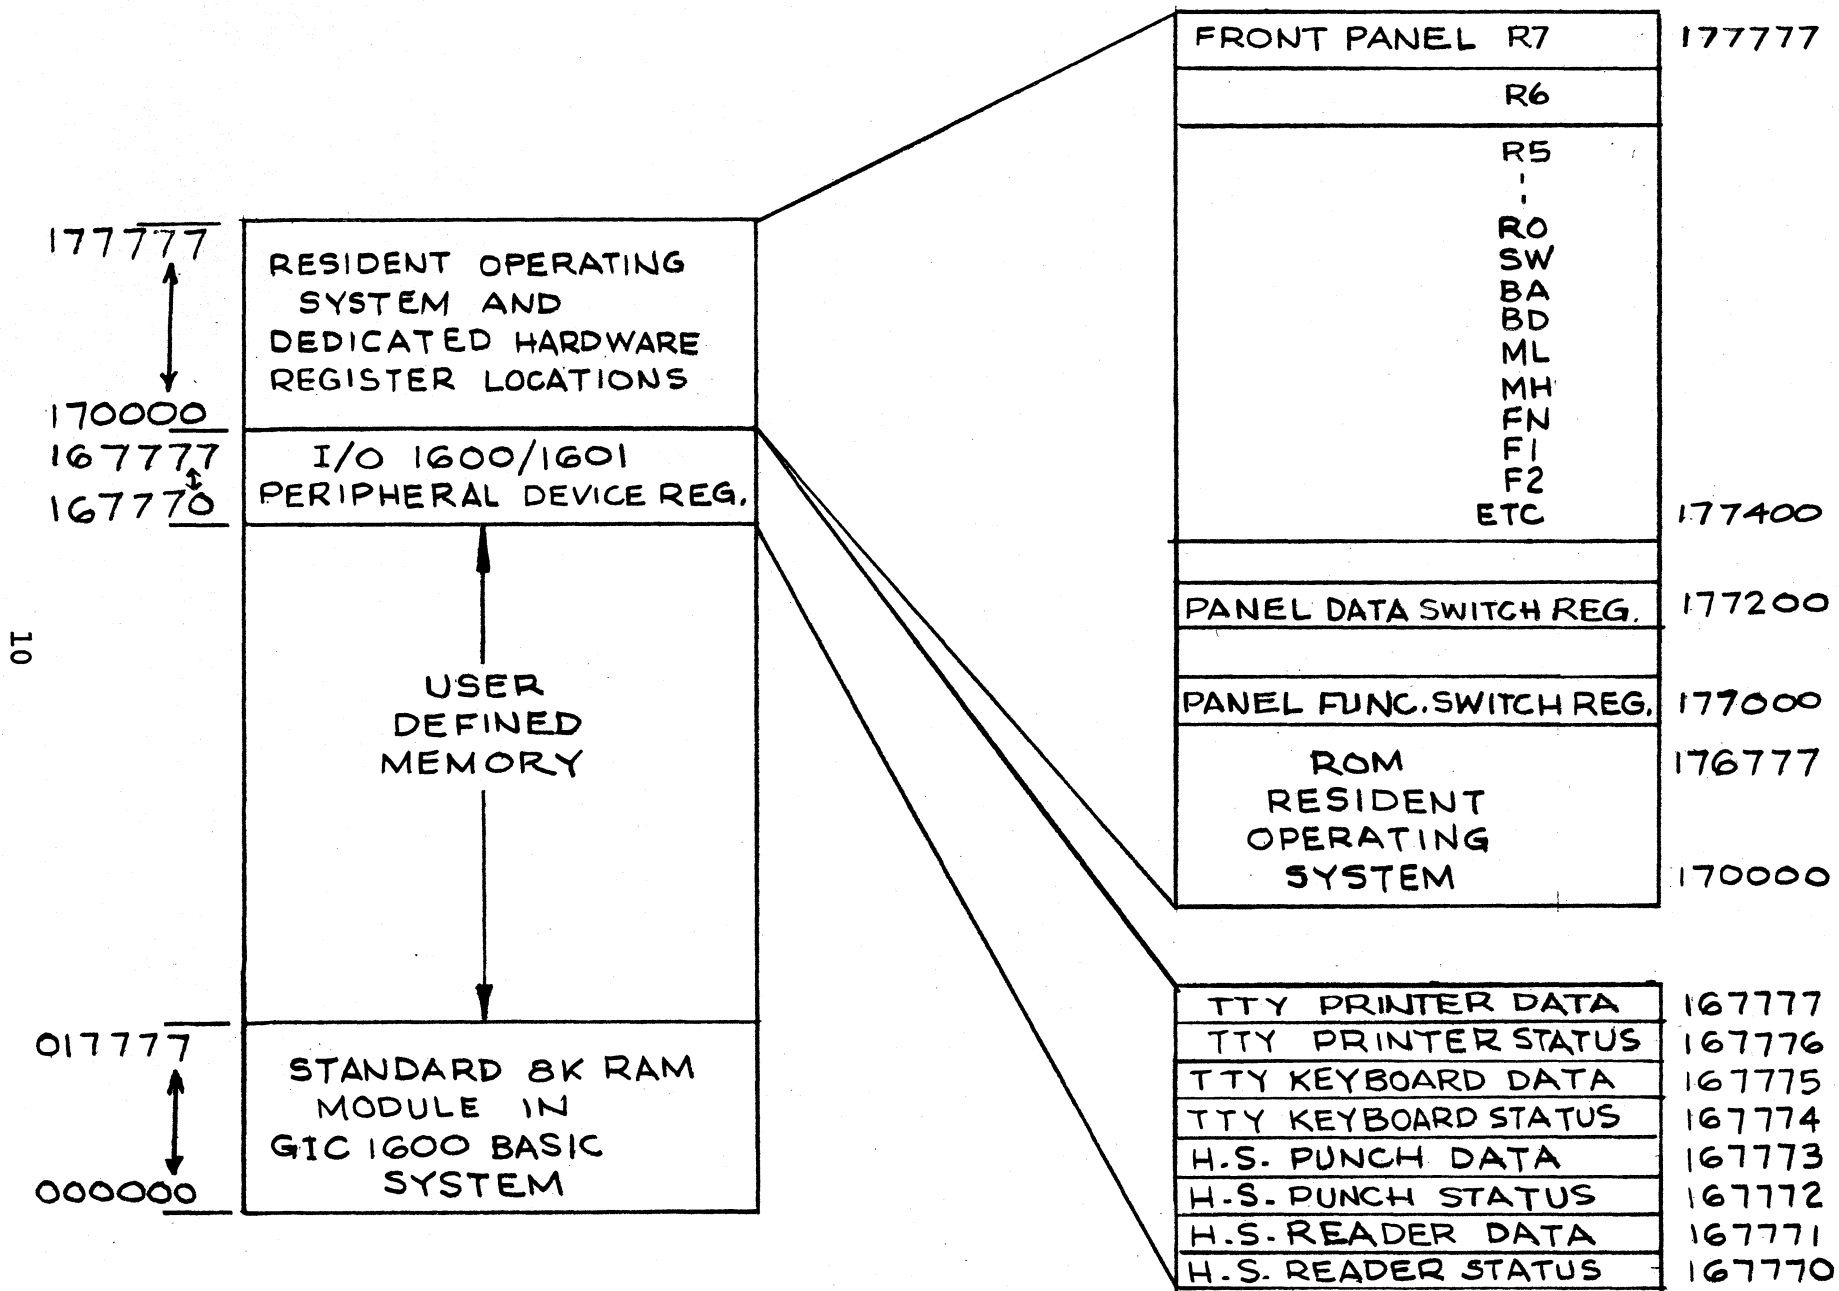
177777
RESIDENT OPERATING SYSTEM AND DEDICATED HARDWARE REGISTER LOCATIONS
170000
167777
I/O 1600/1601 PERIPHERAL DEVICE REG.
167770
USER DEFINED MEMORY
017777
STANDARD 8K RAM MODULE IN GIC 1600 BASIC SYSTEM
000000

10

FRONT PANEL R7 177777
R6
R5
RO
SW
BA
BD
ML
MH
FN
F1
F2
ETC 177400
PANEL DATA SWITCH REG. 177200
PANEL FUNC. SWITCH REG. 177000
ROM RESIDENT OPERATING SYSTEM 176777
170000

| TTY PRINTER DATA | 167777 |
|---|---|
| TTY PRINTER STATUS | 167776 |
| TTY KEYBOARD DATA | 167775 |
| TTY KEYBOARD STATUS | 167774 |
| H.S. PUNCH DATA | 167773 |
| H.S. PUNCH STATUS | 167772 |
| H.S. READER DATA | 167771 |
| H.S. READER STATUS | 167770 |